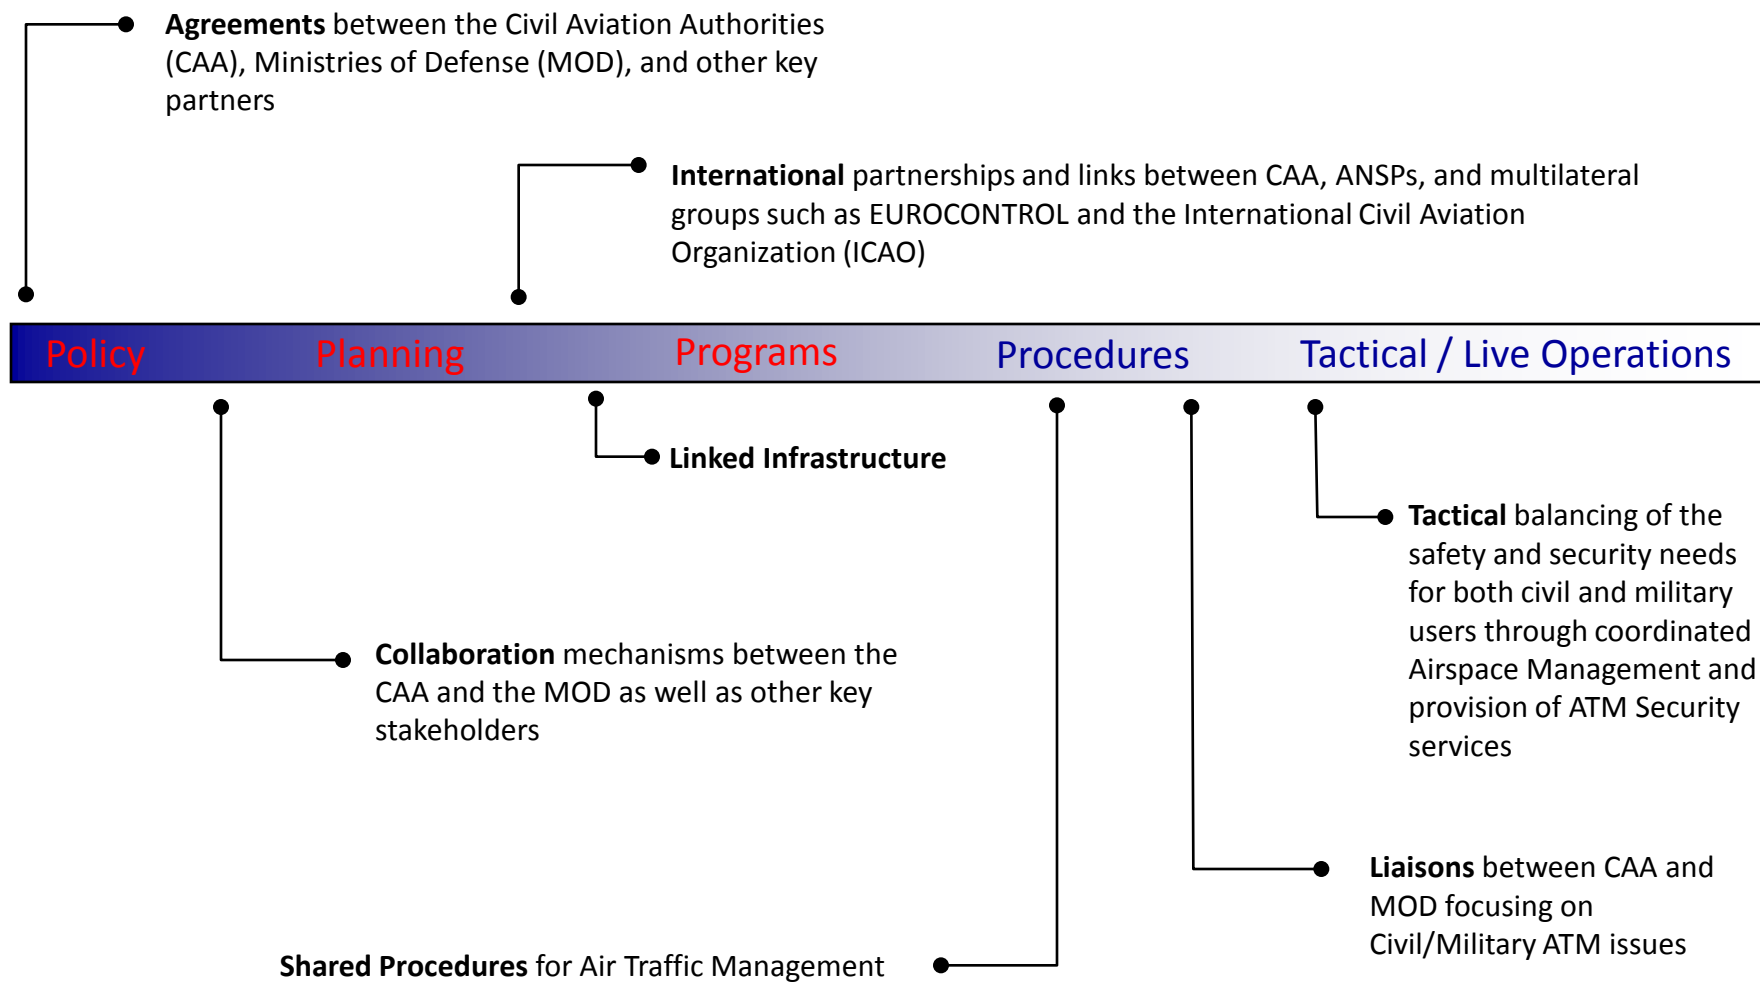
**Agreements** between the Civil Aviation Authorities (CAA), Ministries of Defense (MOD), and other key partners

**International** partnerships and links between CAA, ANSPs, and multilateral groups such as EUROCONTROL and the International Civil Aviation Organization (ICAO)

Policy Planning Programs Procedures Tactical / Live Operations

**Linked Infrastructure**

**Tactical** balancing of the safety and security needs for both civil and military users through coordinated Airspace Management and provision of ATM Security services

**Collaboration** mechanisms between the CAA and the MOD as well as other key stakeholders

**Liaisons** between CAA and MOD focusing on Civil/Military ATM issues

**Shared Procedures** for Air Traffic Management